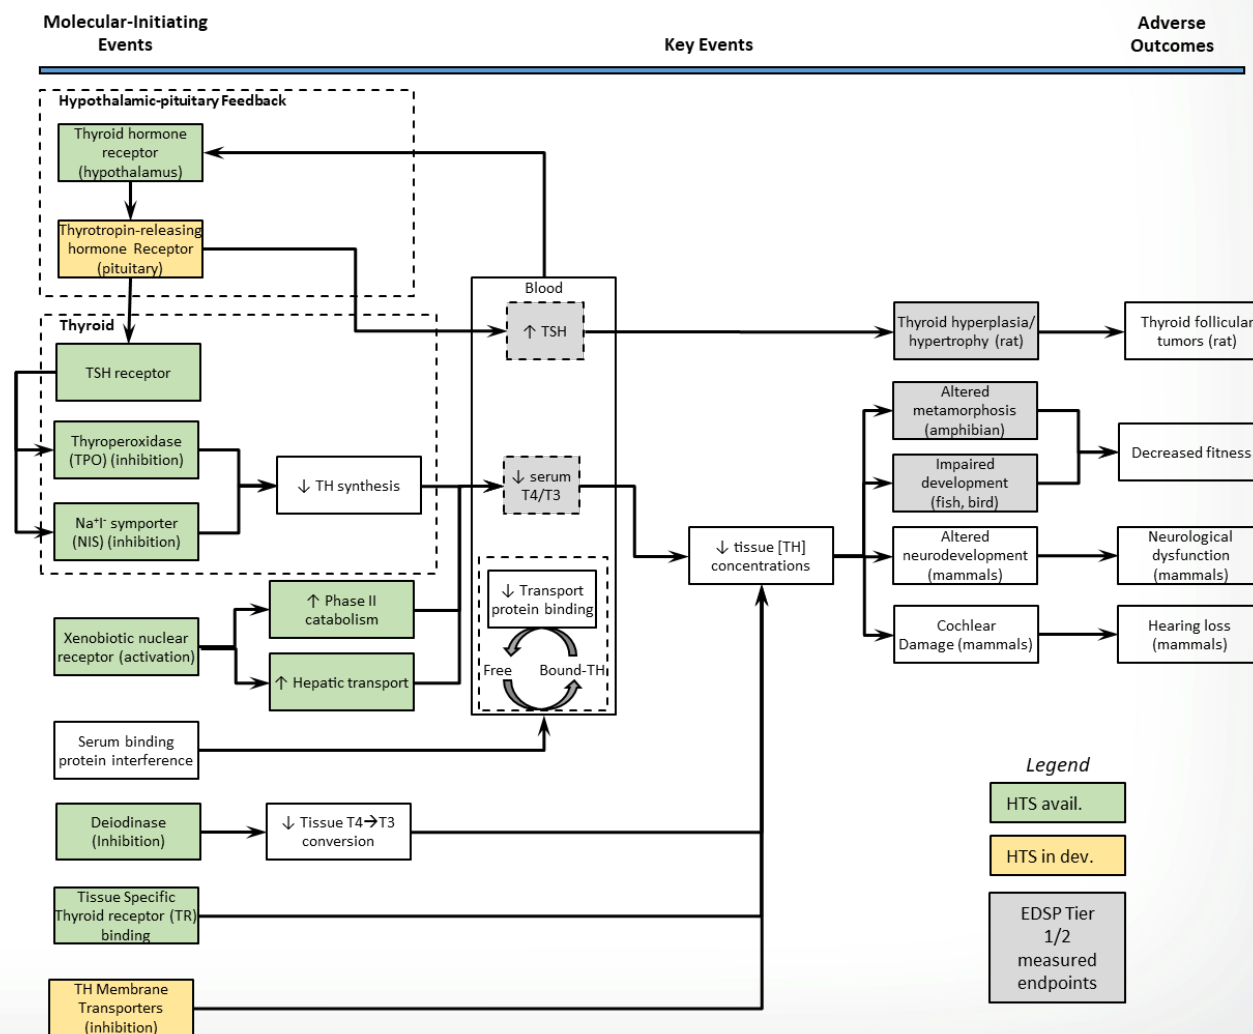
Molecular-Initiating Events

Key Events

Adverse Outcomes

Hypothalamic-pituitary Feedback

Thyroid hormone receptor (hypothalamus)

Thyrotropin-releasing hormone Receptor (pituitary)

Thyroid

TSH receptor

Thyroperoxidase (TPO) (inhibition)

Na$^+$I$^-$ symporter (NIS) (inhibition)

↓ TH synthesis

Xenobiotic nuclear receptor (activation)

↑ Phase II catabolism

↑ Hepatic transport

Serum binding protein interference

Deiodinase (Inhibition)

↓ Tissue T4→T3 conversion

Tissue Specific Thyroid receptor (TR) binding

TH Membrane Transporters (inhibition)

Blood

↑ TSH

↓ serum T4/T3

↓ Transport protein binding

Free

Bound-TH

↓ tissue [TH] concentrations

Thyroid hyperplasia/ hypertrophy (rat)

Thyroid follicular tumors (rat)

Altered metamorphosis (amphibian)

Impaired development (fish, bird)

Decreased fitness

Altered neurodevelopment (mammals)

Neurological dysfunction (mammals)

Cochlear Damage (mammals)

Hearing loss (mammals)

Legend

HTS avail.

HTS in dev.

EDSP Tier 1/2 measured endpoints